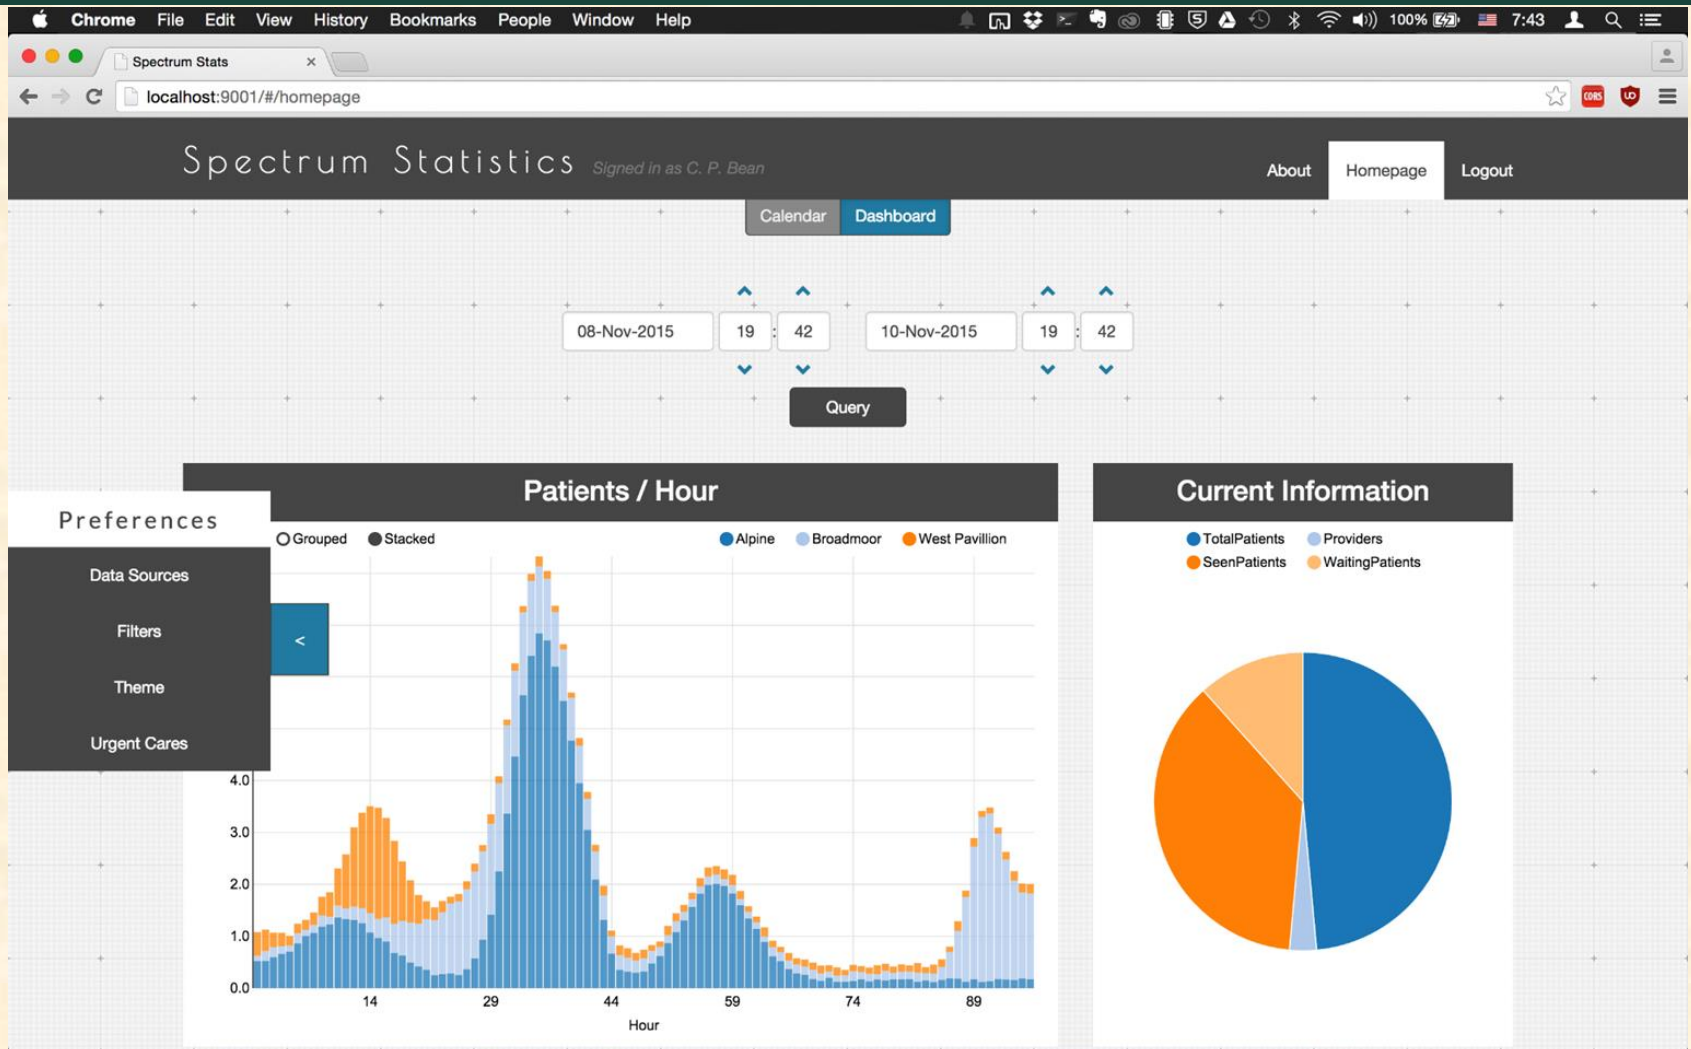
Chrome File Edit View History Bookmarks People Window Help

100% 7:43

Spectrum Stats ×

localhost:9001/#/homepage

Spectrum Statistics Signed in as C. P. Bean

About Homepage Logout

Calendar Dashboard

08-Nov-2015 19 : 42 10-Nov-2015 19 : 42

Query

Patients / Hour

Preferences

Data Sources

Filters

Theme

Urgent Cares

<

Grouped Stacked

Alpine Broadmoor West Pavillion

4.0
3.0
2.0
1.0
0.0

14 29 44 59 74 89

Hour

Current Information

TotalPatients Providers
SeenPatients WaitingPatients